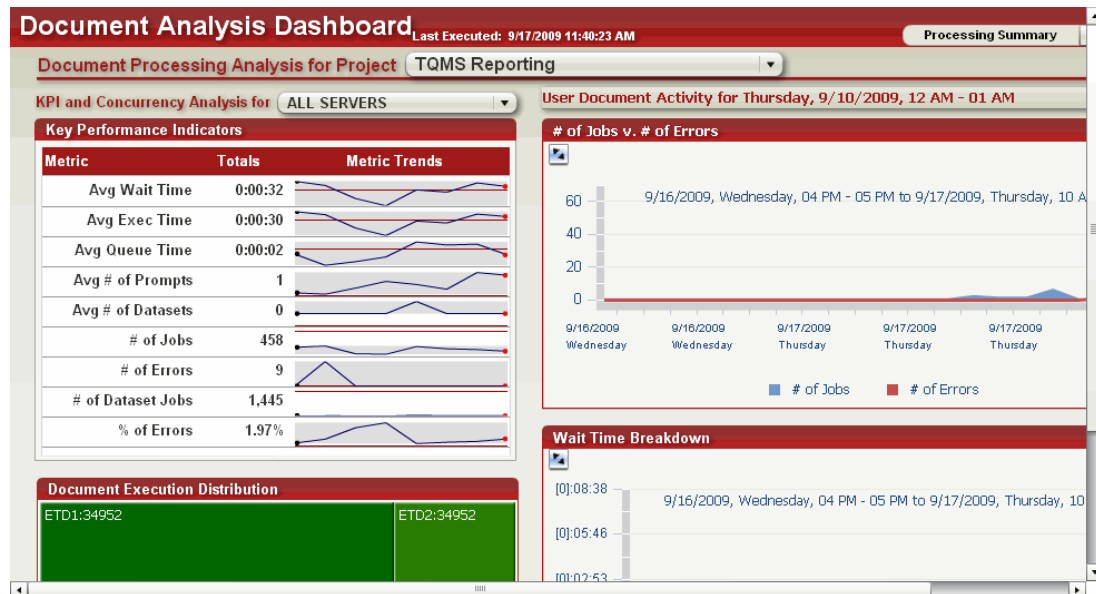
Document Analysis Dashboard Last Executed: 9/17/2009 11:40:23 AM

Processing Summary

Document Processing Analysis for Project TQMS Reporting

KPI and Concurrency Analysis for ALL SERVERS

User Document Activity for Thursday, 9/10/2009, 12 AM - 01 AM

Key Performance Indicators

| Metric | Totals | Metric Trends |
|---|---|---|
| Avg Wait Time | 0:00:32 | |
| Avg Exec Time | 0:00:30 | |
| Avg Queue Time | 0:00:02 | |
| Avg # of Prompts | 1 | |
| Avg # of Datasets | 0 | |
| # of Jobs | 458 | |
| # of Errors | 9 | |
| # of Dataset Jobs | 1,445 | |
| % of Errors | 1.97% | |

# of Jobs v. # of Errors

9/16/2009, Wednesday, 04 PM - 05 PM to 9/17/2009, Thursday, 10 A

60
40
20
0

9/16/2009 Wednesday
9/16/2009 Wednesday
9/17/2009 Thursday
9/17/2009 Thursday
9/17/2009 Thursday

# of Jobs # of Errors

Wait Time Breakdown

[0]:08:38
[0]:05:46
[0]:02:53

9/16/2009, Wednesday, 04 PM - 05 PM to 9/17/2009, Thursday, 10

Document Execution Distribution

ETD1:34952

ETD2:34952